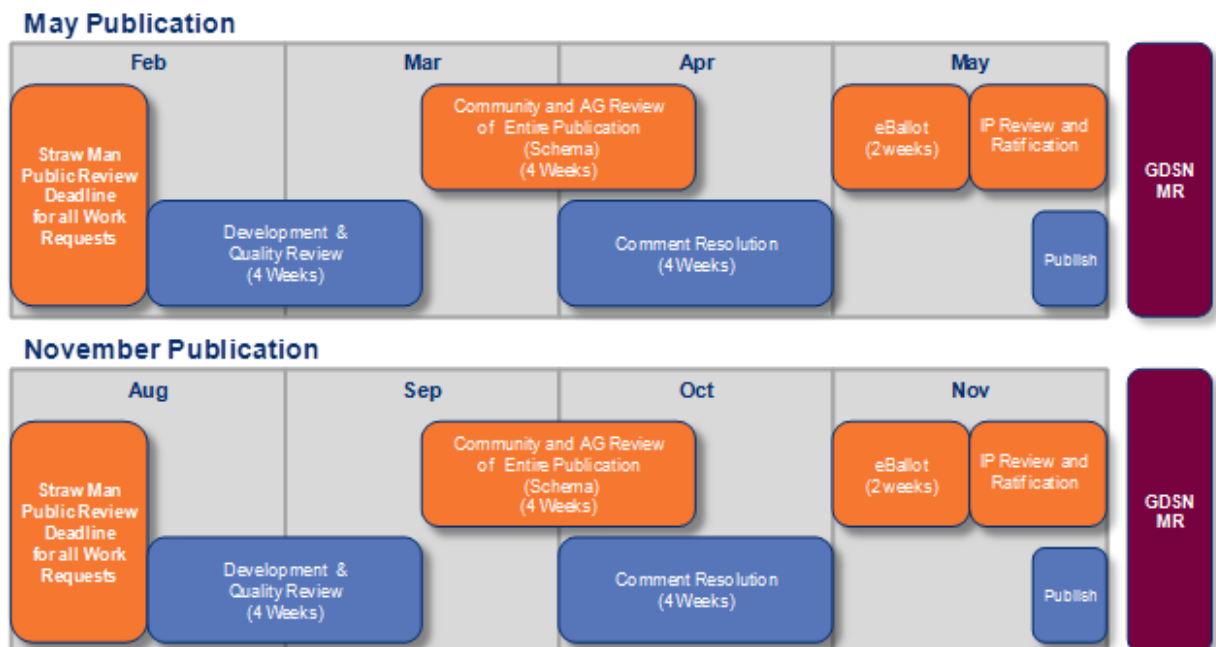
May Publication

Feb

Mar

Apr

May

Straw Man Public Review Deadline for all Work Requests

Community and AG Review of Entire Publication (Schema) (4 Weeks)

eBallot (2 weeks)

IP Review and Ratification

GDSN MR

Development & Quality Review (4 Weeks)

Comment Resolution (4 Weeks)

Publish

November Publication

Aug

Sep

Oct

Nov

Straw Man Public Review Deadline for all Work Requests

Community and AG Review of Entire Publication (Schema) (4 Weeks)

eBallot (2 weeks)

IP Review and Ratification

GDSN MR

Development & Quality Review (4 Weeks)

Comment Resolution (4 Weeks)

Publish